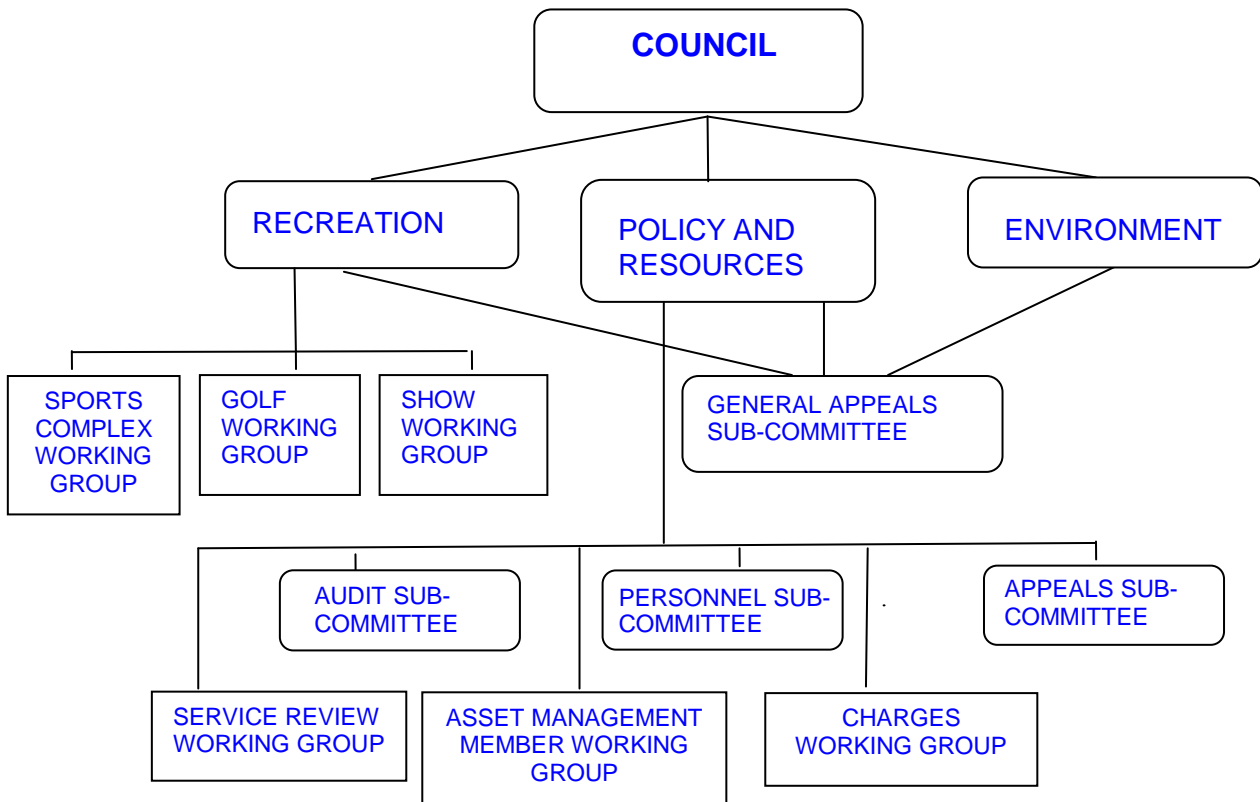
COUNCIL

RECREATION

POLICY AND RESOURCES

ENVIRONMENT

SPORTS COMPLEX WORKING GROUP

GOLF WORKING GROUP

SHOW WORKING GROUP

GENERAL APPEALS SUB-COMMITTEE

AUDIT SUB-COMMITTEE

PERSONNEL SUB-COMMITTEE

APPEALS SUB-COMMITTEE

SERVICE REVIEW WORKING GROUP

ASSET MANAGEMENT MEMBER WORKING GROUP

CHARGES WORKING GROUP